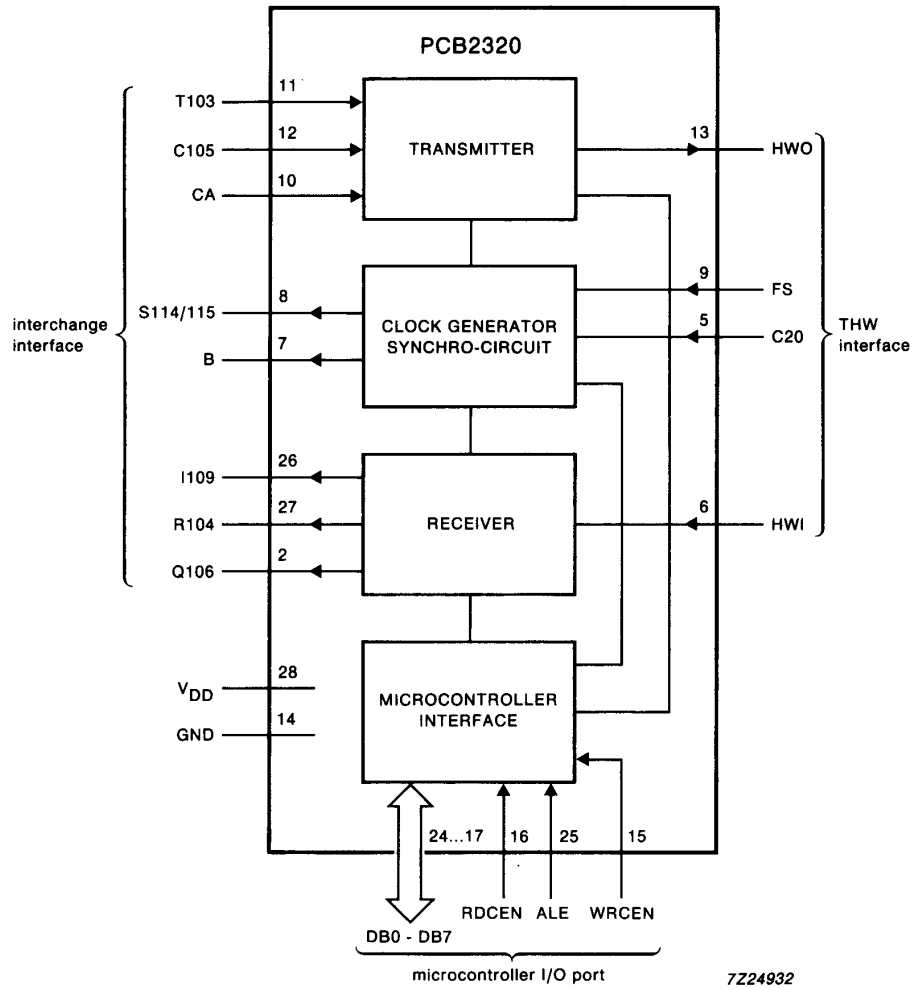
PCB2320

T103 11
C105 12
CA 10

TRANSMITTER

13 HWO

interchange interface

S114/115 8
B 7

CLOCK GENERATOR SYNCHRO-CIRCUIT

9 FS
5 C20

THW interface

I109 26
R104 27
Q106 2

RECEIVER

6 HWI

$V_{DD}$ 28
GND 14

MICROCONTROLLER INTERFACE

24...17 16 25 15

RDCEN ALE WRCEN

DB0 - DB7

microcontroller I/O port

7Z24932